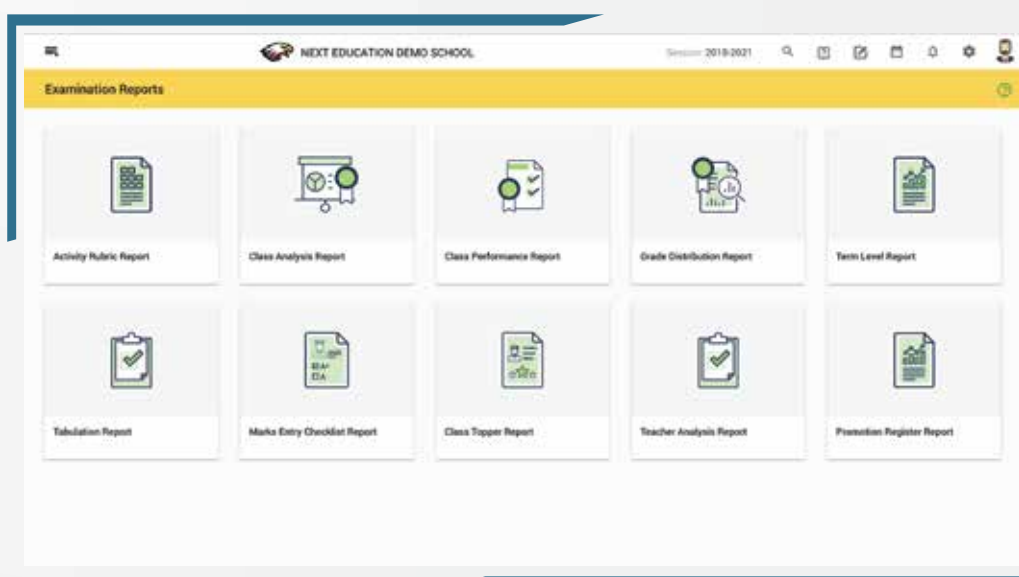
NEXT EDUCATION DEMO SCHOOL

Session 2018-2021

Examination Reports

Activity Rubric Report

Class Analysis Report

Class Performance Report

Grade Distribution Report

Term Level Report

Tabulation Report

Marks Entry Checklist Report

Class Topper Report

Teacher Analysis Report

Promotion Register Report